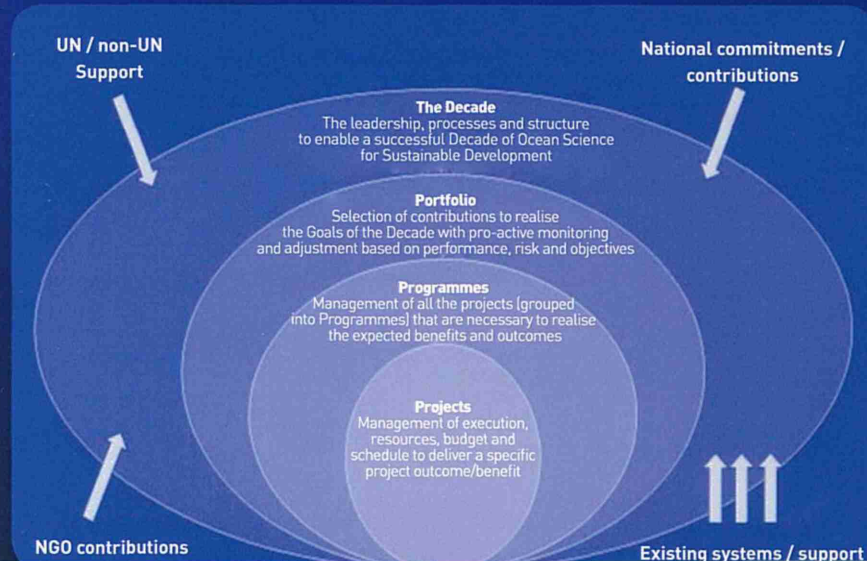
UN / non-UN Support

National commitments / contributions

The Decade
The leadership, processes and structure to enable a successful Decade of Ocean Science for Sustainable Development

Portfolio
Selection of contributions to realise the Goals of the Decade with pro-active monitoring and adjustment based on performance, risk and objectives

Programmes
Management of all the projects (grouped into Programmes) that are necessary to realise the expected benefits and outcomes

Projects
Management of execution, resources, budget and schedule to deliver a specific project outcome/benefit

NGO contributions

Existing systems / support